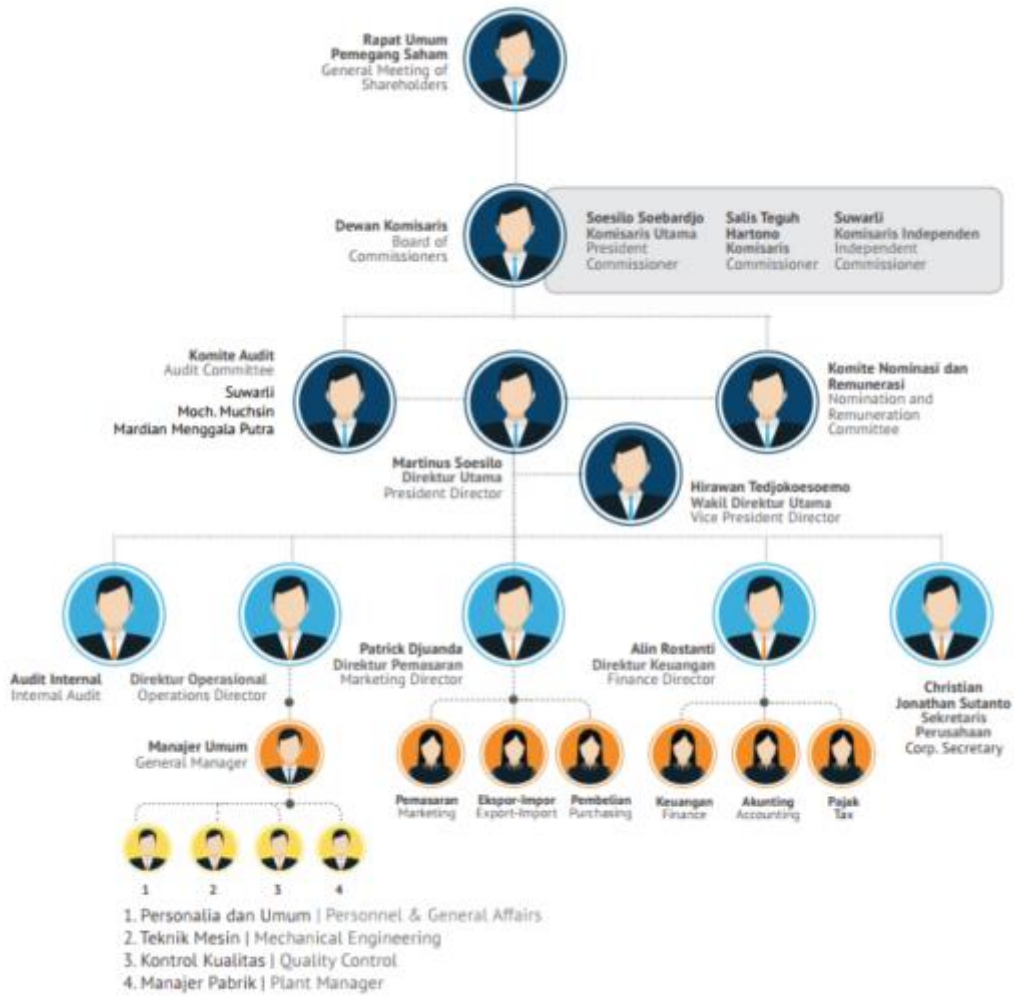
Rapat Umum Pemegang Saham
General Meeting of Shareholders

Dewan Komisaris
Board of Commissioners

Soesilo Soebardjo
Komisaris Utama
President Commissioner

Salis Teguh Hartono
Komisaris
Commissioner

Suwarli
Komisaris Independen
Independent Commissioner

Komite Audit
Audit Committee
Suwarli
Moch. Muchsin
Mardian Menggala Putra

Komite Nominasi dan Remunerasi
Nomination and Remuneration Committee

Martinus Soesilo
Direktur Utama
President Director

Hirawan Tedjokoesoemo
Wakil Direktur Utama
Vice President Director

Audit Internal
Internal Audit

Direktur Operasional
Operations Director

Patrick Djuanda
Direktur Pemasaran
Marketing Director

Alin Rostanti
Direktur Keuangan
Finance Director

Christian Jonathan Sutanto
Sekretaris Perusahaan
Corp. Secretary

Manajer Umum
General Manager

Pemasaran
Marketing

Ekspor-Impor
Export-Import

Pembelian
Purchasing

Keuangan
Finance

Akunting
Accounting

Pajak
Tax

1 2 3 4

1. Personalia dan Umum | Personnel & General Affairs
2. Teknik Mesin | Mechanical Engineering
3. Kontrol Kualitas | Quality Control
4. Manajer Pabrik | Plant Manager